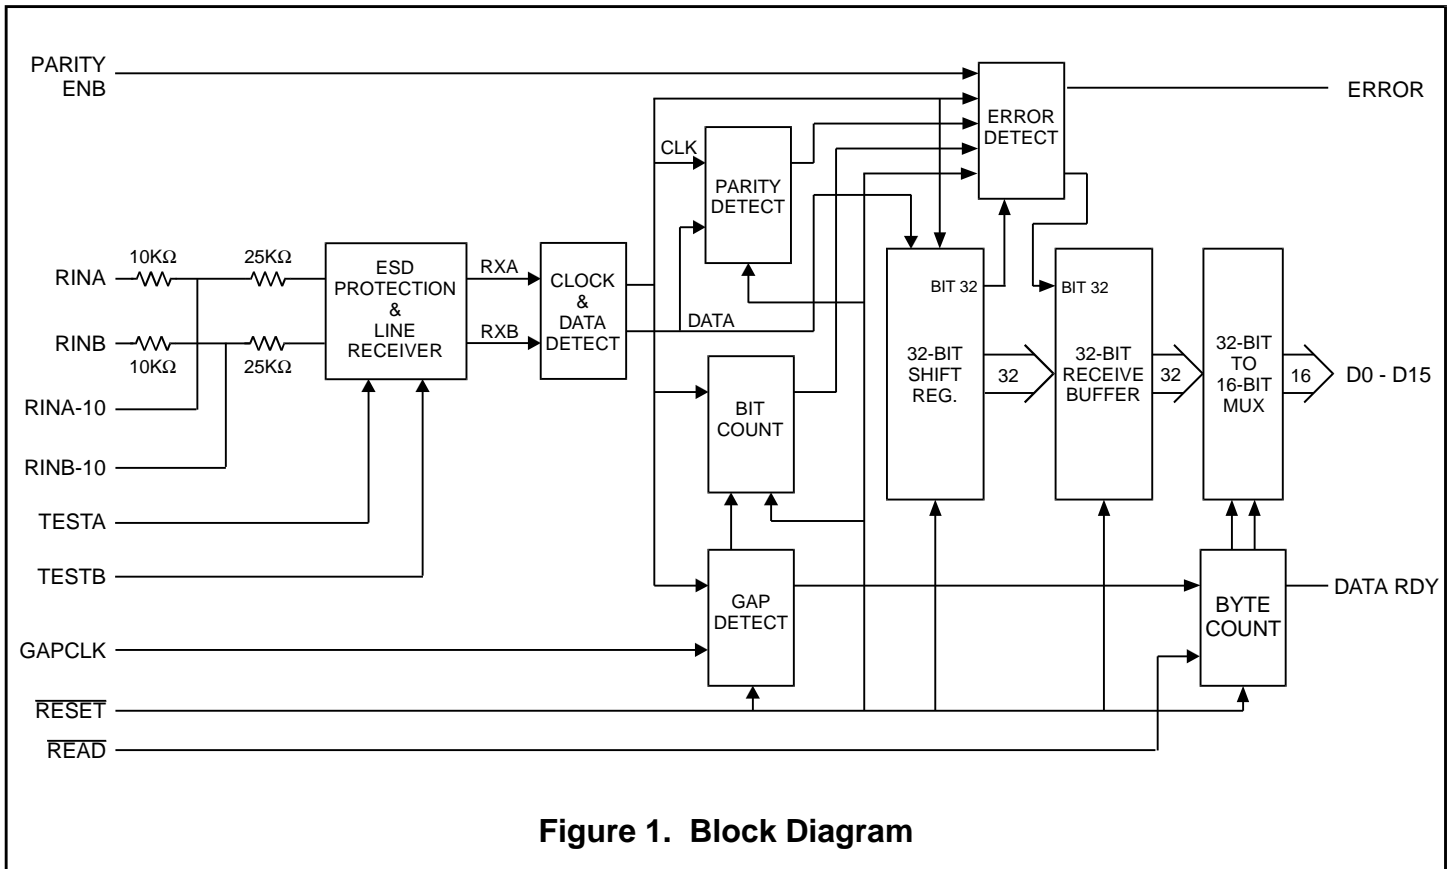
PARITY ENB

ERROR DETECT

ERROR

CLK

PARITY DETECT

RINA

10KΩ

25KΩ

ESD PROTECTION & LINE RECEIVER

RXA

CLOCK & DATA DETECT

RXB

DATA

RINB

10KΩ

25KΩ

BIT 32

32-BIT SHIFT REG.

32

BIT 32

32-BIT RECEIVE BUFFER

32

32-BIT TO 16-BIT MUX

16

D0 - D15

BIT COUNT

RINA-10

RINB-10

TESTA

TESTB

GAP DETECT

BYTE COUNT

DATA RDY

GAPCLK

$\overline{\text{RESET}}$

$\overline{\text{READ}}$

Figure 1. Block Diagram